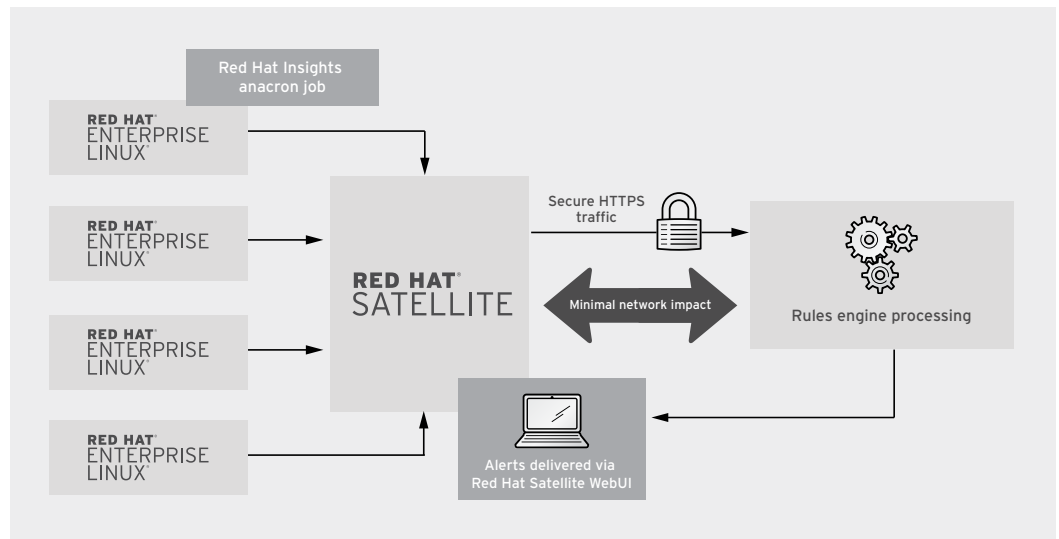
Red Hat Insights anacron job

RED HAT® ENTERPRISE LINUX®

RED HAT® ENTERPRISE LINUX®

RED HAT® ENTERPRISE LINUX®

RED HAT® ENTERPRISE LINUX®

RED HAT® SATELLITE

Secure HTTPS traffic

Minimal network impact

Rules engine processing

Alerts delivered via Red Hat Satellite WebUI